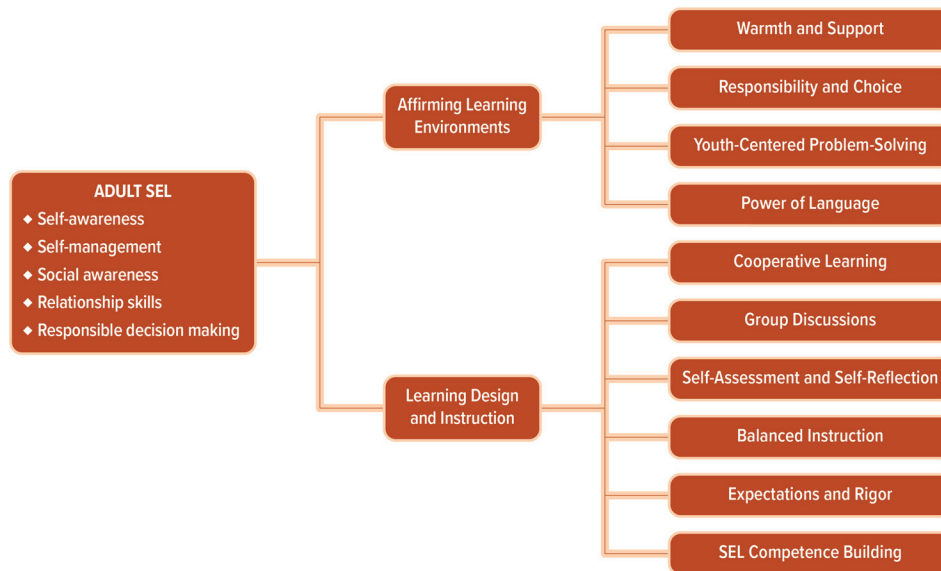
ADULT SEL
◆ Self-awareness
◆ Self-management
◆ Social awareness
◆ Relationship skills
◆ Responsible decision making

Affirming Learning Environments

Warmth and Support

Responsibility and Choice

Youth-Centered Problem-Solving

Power of Language

Learning Design and Instruction

Cooperative Learning

Group Discussions

Self-Assessment and Self-Reflection

Balanced Instruction

Expectations and Rigor

SEL Competence Building